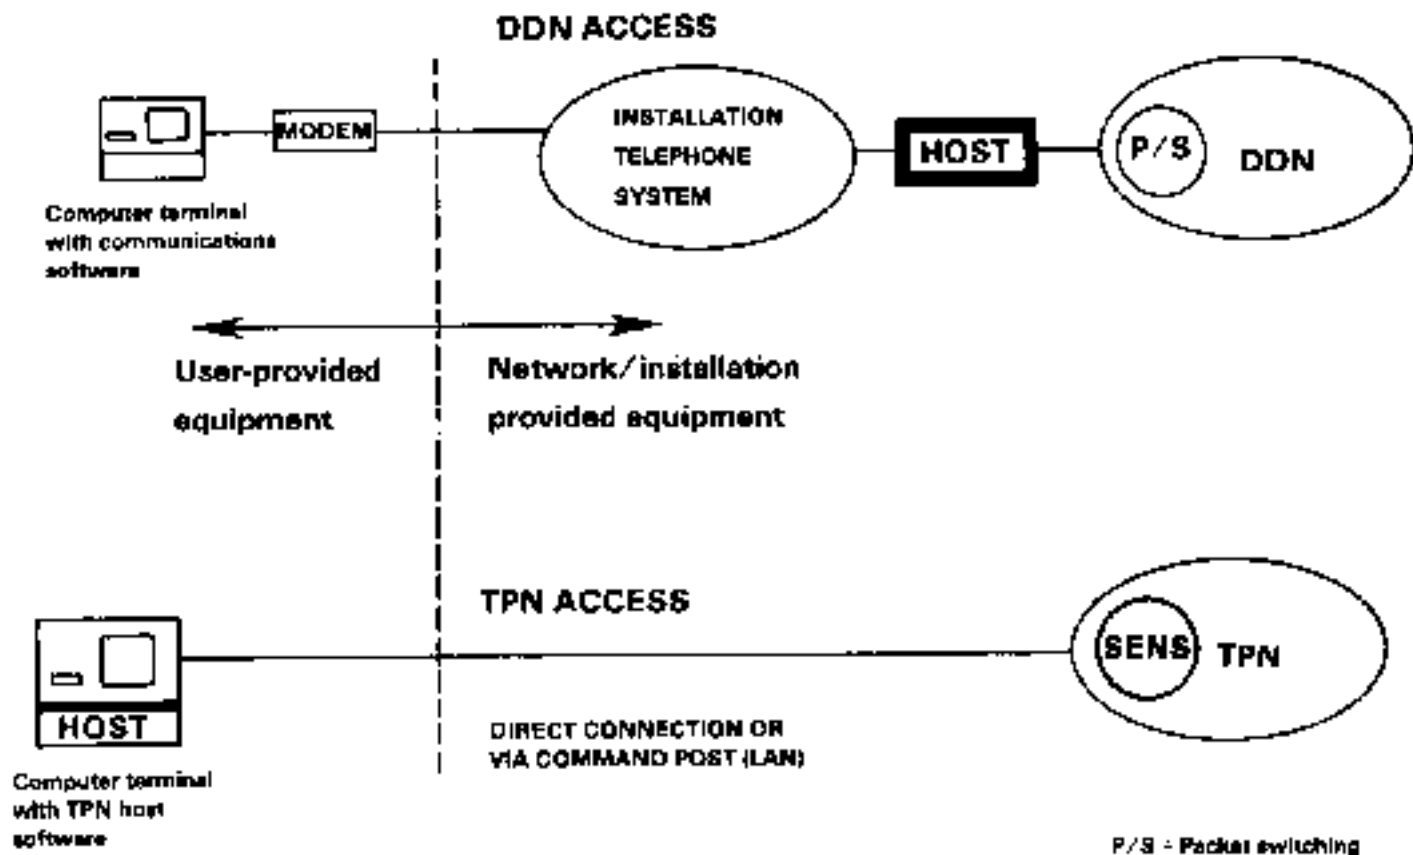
DDN ACCESS

MODEM

Computer terminal with communications software

INSTALLATION TELEPHONE SYSTEM

HOST

P/S

DDN

User-provided equipment

Network/installation provided equipment

TPN ACCESS

HOST

Computer terminal with TPN host software

DIRECT CONNECTION OR VIA COMMAND POST (LAN)

SENS

TPN

P/S - Packet switching